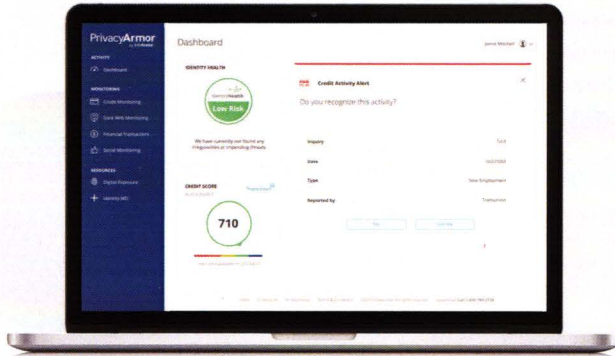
PrivacyArmor

ACTIVITY
Dashboard

MONITORING
Credit Monitoring
Dark Web Monitoring
Financial Transactions
Social Monitoring

RESOURCES
Digital Exposure
Identity MD

Dashboard

Jamie Mitchell

IDENTITY HEALTH

Low Risk

We have currently not found any irregularities or impending threats

CREDIT SCORE

710

Credit Activity Alert

Do you recognize this activity?

Inquiry

Date

Type

Reported by

Yes

No

Transunion